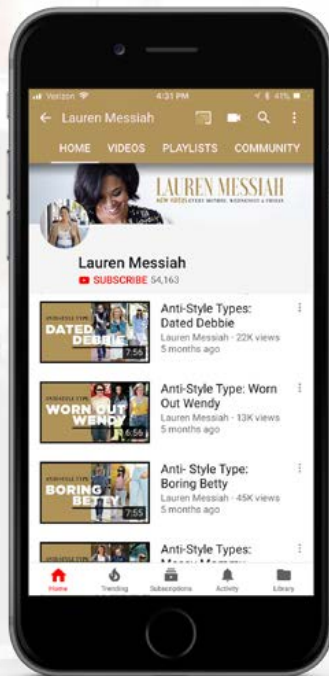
Verizon 4:31 PM 41%

Lauren Messiah

HOME VIDEOS PLAYLISTS COMMUNITY

LAUREN MESSIAH
NEW VIDEOS EVERY MONDAY, WEDNESDAY & FRIDAY

Lauren Messiah
SUBSCRIBE 54,163

ANTI-STYLE TYPE
DATED DEBBIE
7:56
Anti-Style Types: Dated Debbie
Lauren Messiah · 22K views
5 months ago

ANTI-STYLE TYPE
WORN OUT WENDY
6:56
Anti-Style Type: Worn Out Wendy
Lauren Messiah · 13K views
5 months ago

ANTI-STYLE TYPE
BORING BETTY
7:55
Anti- Style Type: Boring Betty
Lauren Messiah · 45K views
5 months ago

Anti-Style Types: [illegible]

Home Trending Subscriptions Activity Library